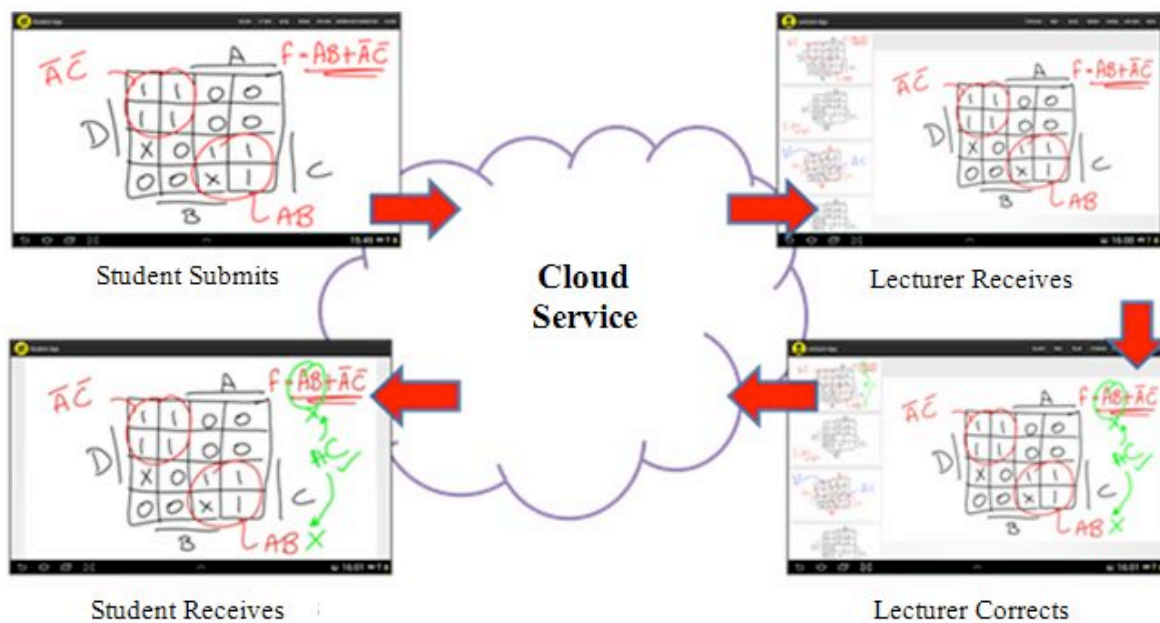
$\bar{A}\bar{C}$

A

$F = AB + \bar{A}\bar{C}$

D

| 1 | 1 | 0 | 0 |
|---|---|---|---|
| 1 | 1 | 0 | 0 |
| X | 0 | 1 | 1 |
| 0 | 0 | X | 1 |

C

B

AB

15:45

Student Submits

Cloud Service

$\bar{A}\bar{C}$

A

$F = AB + \bar{A}\bar{C}$

D

| 1 | 1 | 0 | 0 |
|---|---|---|---|
| 1 | 1 | 0 | 0 |
| X | 0 | 1 | 1 |
| 0 | 0 | X | 1 |

C

B

AB

16:00

Lecturer Receives

$\bar{A}\bar{C}$

A

$F = AB + \bar{A}\bar{C}$

X

AC ✓

D

| 1 | 1 | 0 | 0 |
|---|---|---|---|
| 1 | 1 | 0 | 0 |
| X | 0 | 1 | 1 |
| 0 | 0 | X | 1 |

C

B

AB X

16:01

Student Receives

$\bar{A}\bar{C}$

A

$F = AB + \bar{A}\bar{C}$

X

AC ✓

D

| 1 | 1 | 0 | 0 |
|---|---|---|---|
| 1 | 1 | 0 | 0 |
| X | 0 | 1 | 1 |
| 0 | 0 | X | 1 |

C

B

AB X

16:01

Lecturer Corrects